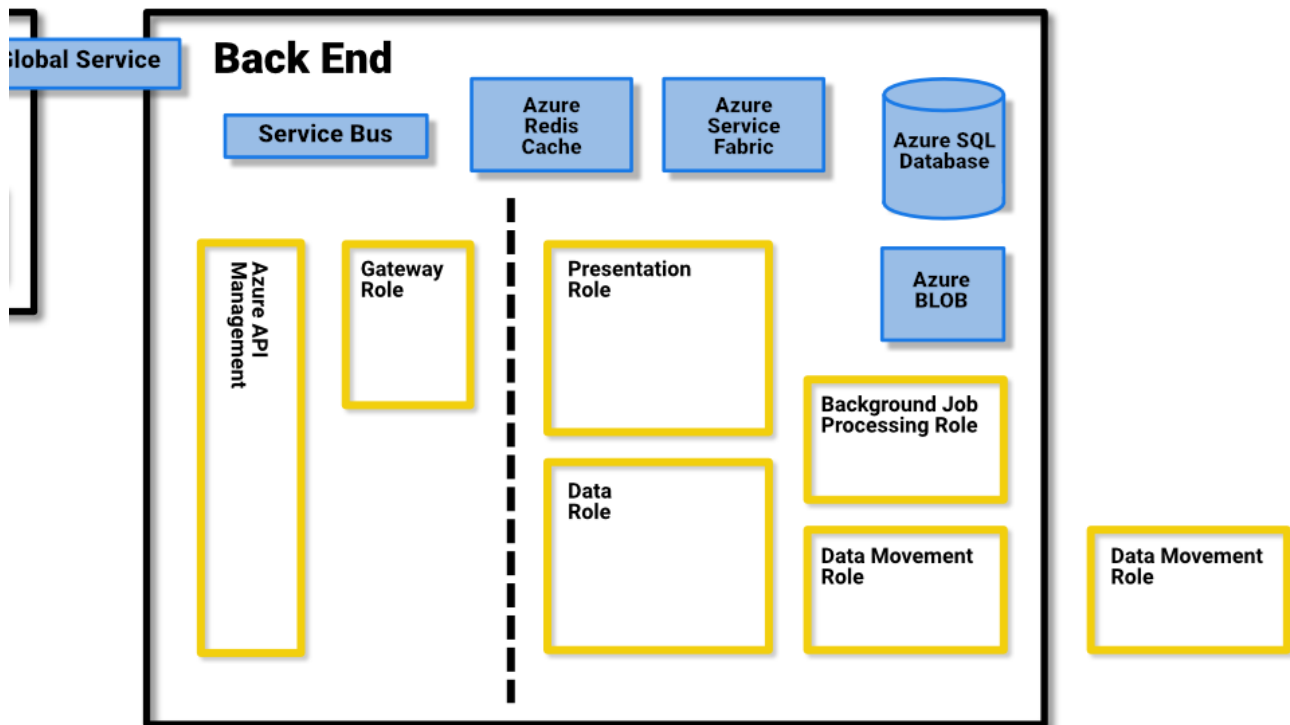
lobal Service

Back End

Service Bus

Azure Redis Cache

Azure Service Fabric

Azure SQL Database

Azure API Management

Gateway Role

Presentation Role

Azure BLOB

Background Job Processing Role

Data Role

Data Movement Role

Data Movement Role